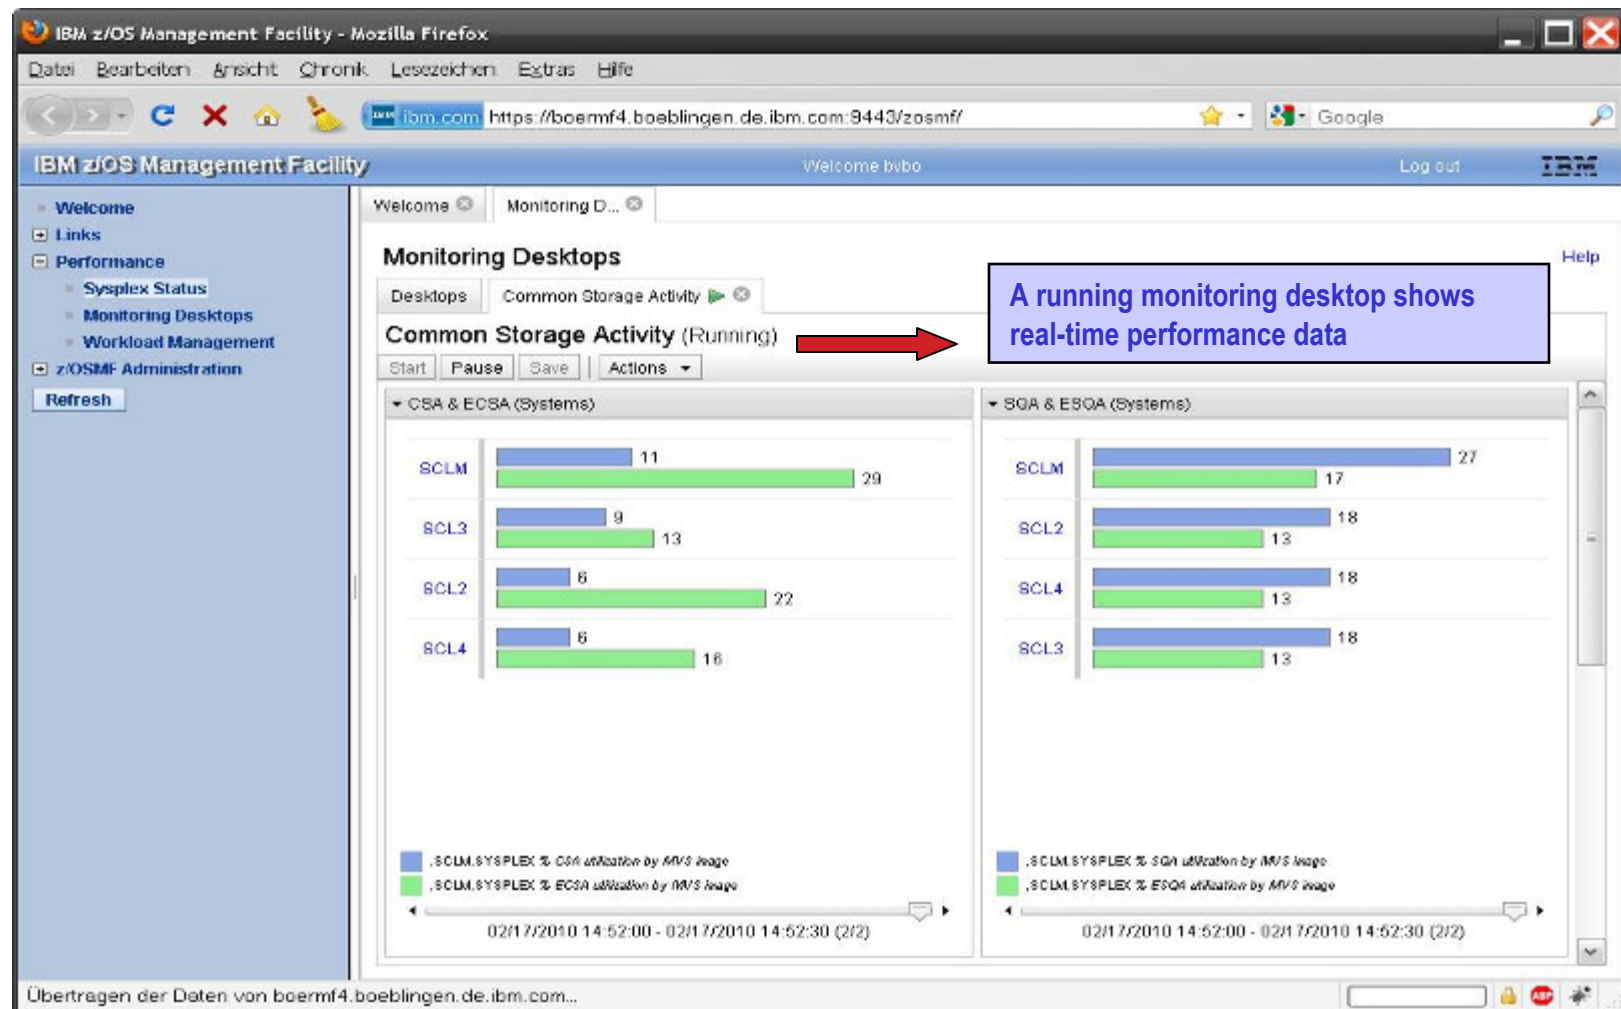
IBM z/OS Management Facility - Mozilla Firefox

Datei Bearbeiten Ansicht Chronik Lesezeichen Extras Hilfe

ibm.com https://boermf4.boeblingen.de.ibm.com:9443/zosmf/

Google

IBM z/OS Management Facility Welcome bvbo Log out IBM

Welcome
Links
Performance
Sysplex Status
Monitoring Desktops
Workload Management
z/OSMF Administration
Refresh

Welcome Monitoring D...

Monitoring Desktops

Help

Desktops Common Storage Activity

Common Storage Activity (Running)

A running monitoring desktop shows real-time performance data

Start Pause Save Actions

CSA & ECSA (Systems)

| | | |
|---|---|---|
| SCLM | 11 | 29 |
| SCL3 | 9 | 13 |
| SCL2 | 6 | 22 |
| SCL4 | 6 | 16 |

SCLM.SYSPLEX % CSA utilization by MVS image
SCLM.SYSPLEX % ECSA utilization by MVS image

02/17/2010 14:52:00 - 02/17/2010 14:52:30 (2/2)

SQA & ESQA (Systems)

| | | |
|---|---|---|
| SCLM | 27 | 17 |
| SCL2 | 18 | 13 |
| SCL4 | 18 | 13 |
| SCL3 | 18 | 13 |

SCLM.SYSPLEX % SQA utilization by MVS image
SCLM.SYSPLEX % ESQA utilization by MVS image

02/17/2010 14:52:00 - 02/17/2010 14:52:30 (2/2)

Übertragen der Daten von boermf4.boeblingen.de.ibm.com...